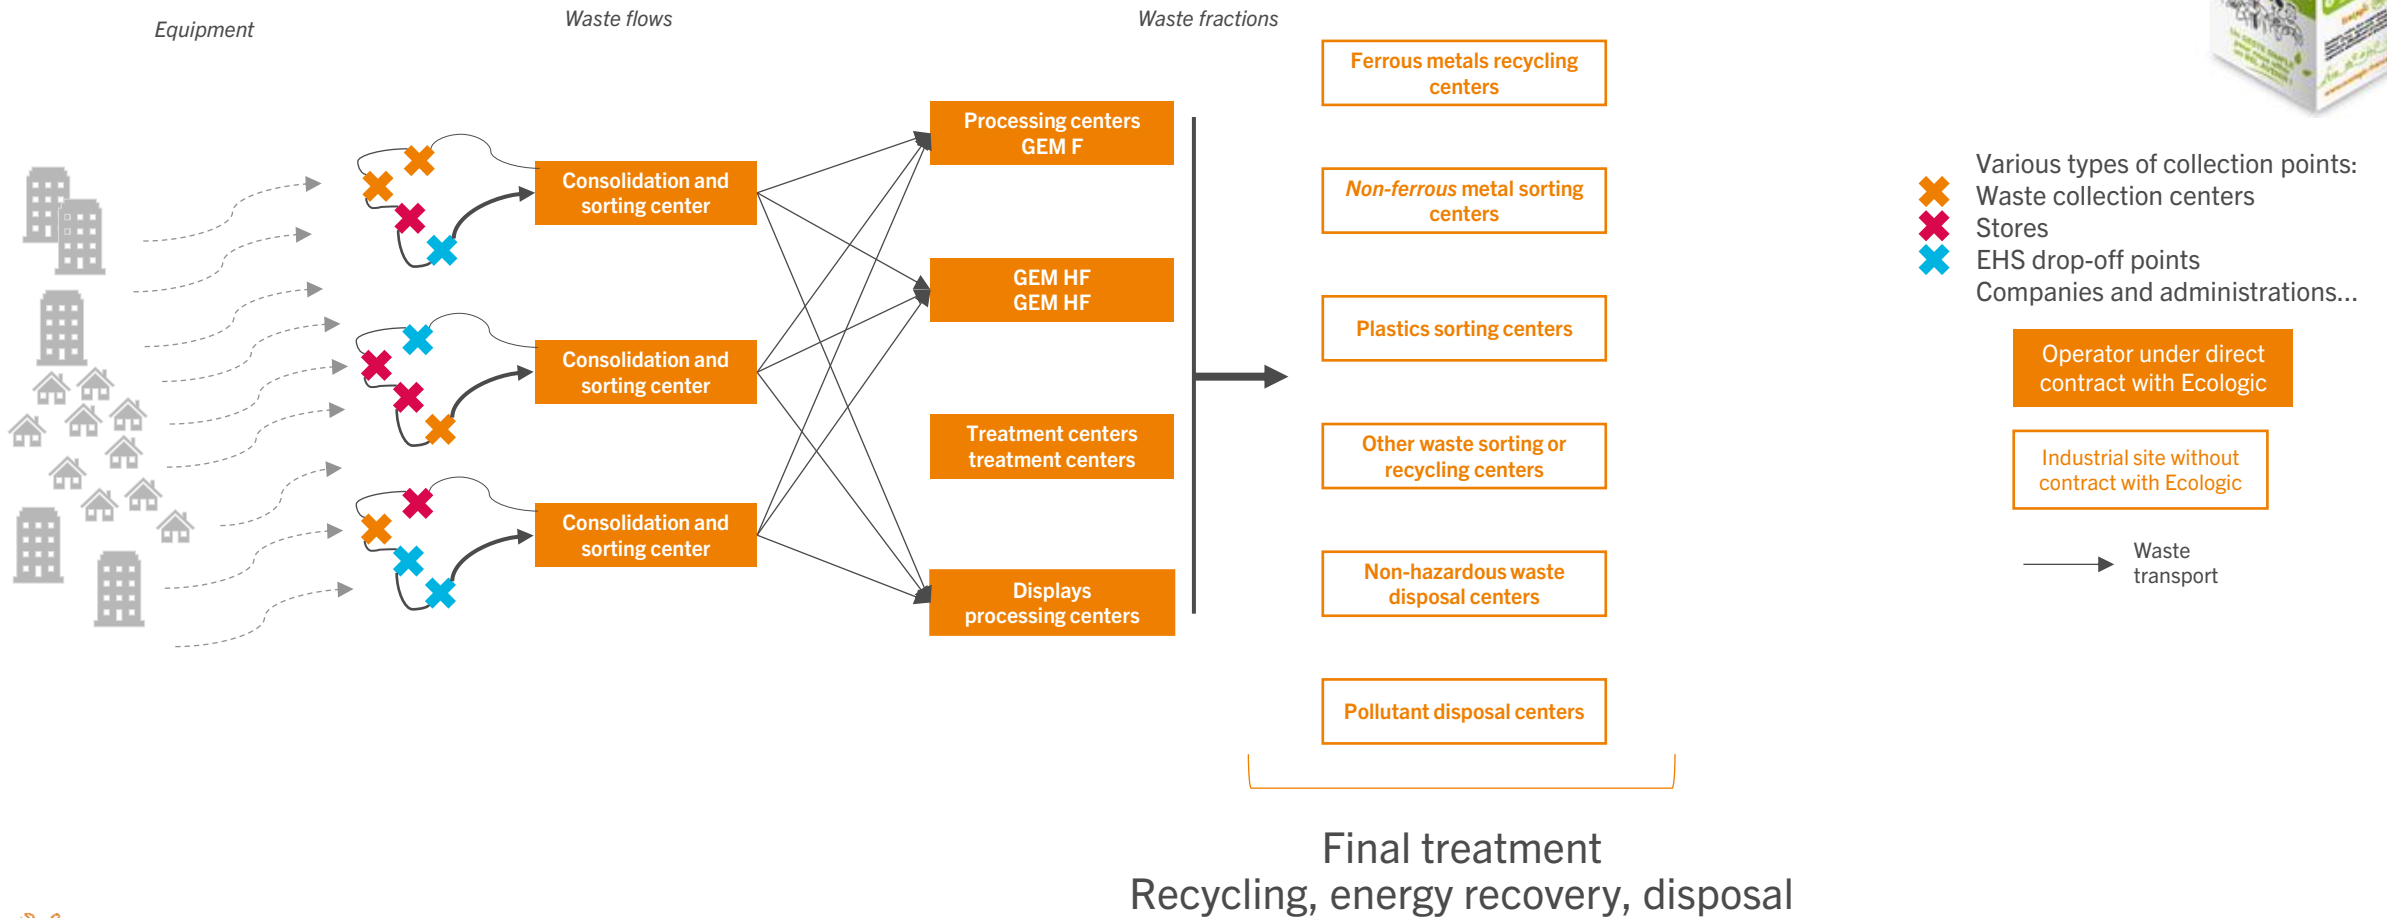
Equipment

Waste flows

Waste fractions

Consolidation and sorting center

Consolidation and sorting center

Consolidation and sorting center

Processing centers GEM F

GEM HF GEM HF

Treatment centers treatment centers

Displays processing centers

Ferrous metals recycling centers

Non-ferrous metal sorting centers

Plastics sorting centers

Other waste sorting or recycling centers

Non-hazardous waste disposal centers

Pollutant disposal centers

Final treatment
Recycling, energy recovery, disposal

Various types of collection points:
Waste collection centers
Stores
EHS drop-off points
Companies and administrations...

Operator under direct contract with Ecologic

Industrial site without contract with Ecologic

Waste transport